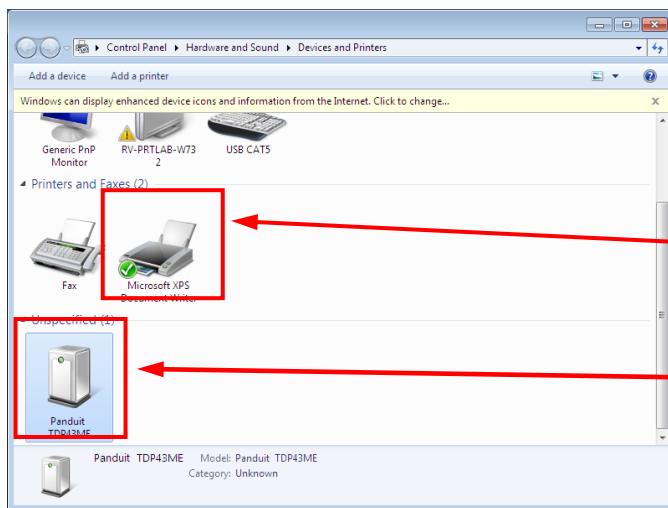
Control Panel ▸ Hardware and Sound ▸ Devices and Printers

Add a device
Add a printer

Windows can display enhanced device icons and information from the Internet. Click to change...

Generic PnP Monitor
RV-PRTLAB-W732
USB CAT5

Printers and Faxes (2)

Fax
Microsoft XPS Document Writer

Unspecified (1)

Panduit TDP43ME

Panduit TDP43ME Model: Panduit TDP43ME
Category: Unknown